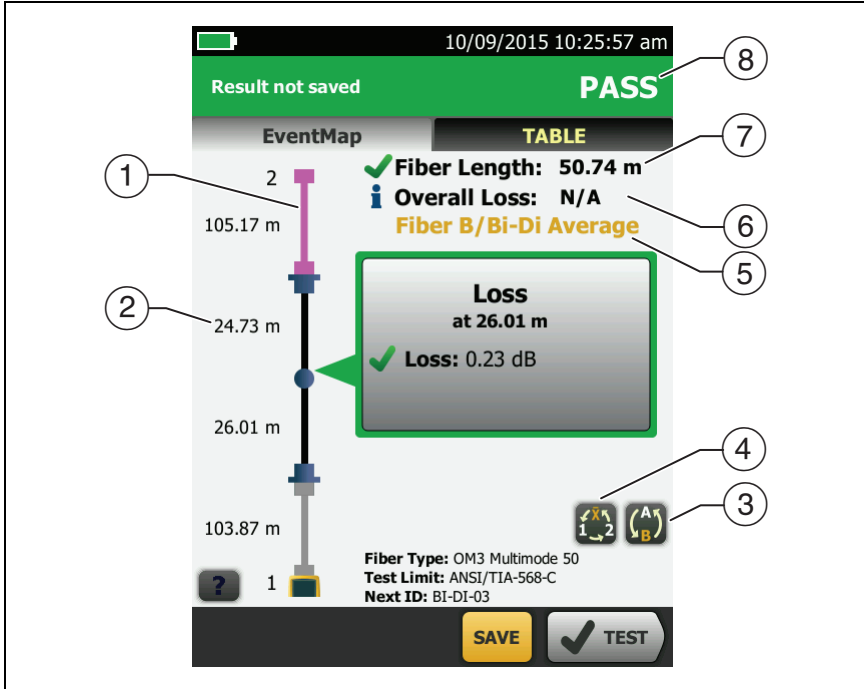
10/09/2015 10:25:57 am

Result not saved

PASS

8

EventMap

TABLE

7

1

2

Fiber Length: 50.74 m

105.17 m

Overall Loss: N/A

6

Fiber B/Bi-Di Average

5

2

24.73 m

Loss

at 26.01 m

Loss: 0.23 dB

26.01 m

4

3

103.87 m

1 2

A B

Fiber Type: OM3 Multimode 50

Test Limit: ANSI/TIA-568-C

Next ID: BI-DI-03

?

1

SAVE

TEST